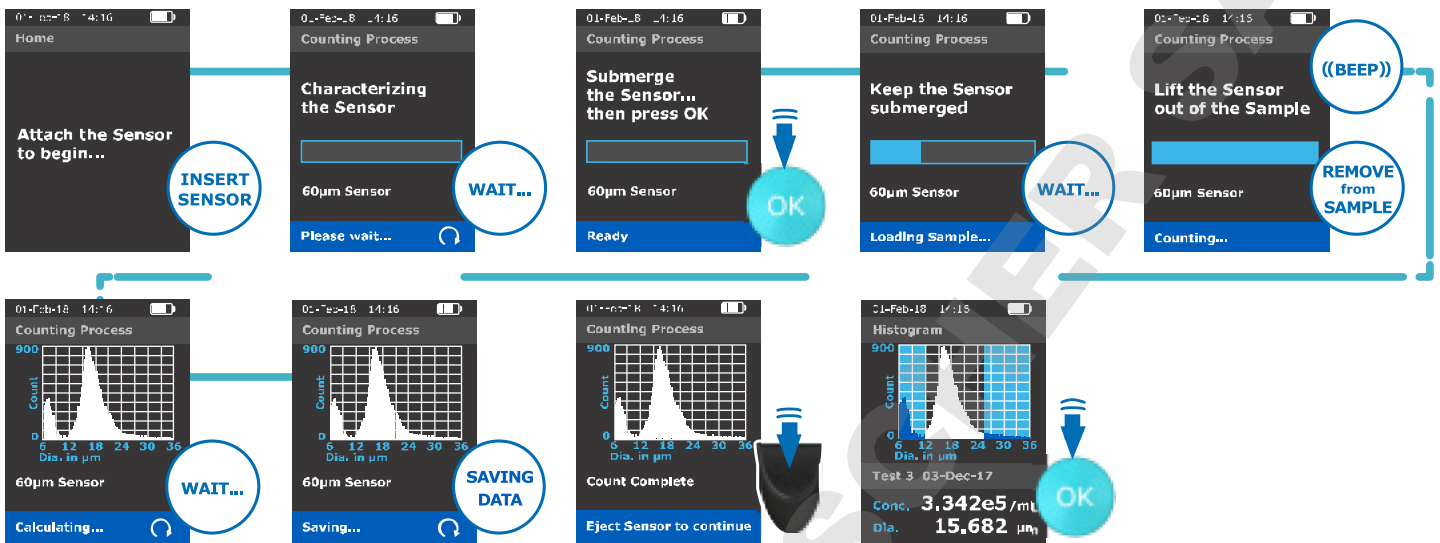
01-Feb-18 14:16
Home
Attach the Sensor to begin...
INSERT SENSOR

01-Feb-18 14:16
Counting Process
Characterizing the Sensor
60µm Sensor
Please wait...
WAIT...

01-Feb-18 14:16
Counting Process
Submerge the Sensor... then press OK
60µm Sensor
Ready
OK

01-Feb-18 14:16
Counting Process
Keep the Sensor submerged
60µm Sensor
Loading Sample...
WAIT...

01-Feb-18 14:15
Counting Process
Lift the Sensor out of the Sample
60µm Sensor
Counting...
((BEEP))
REMOVE from SAMPLE

01-Feb-18 14:16
Counting Process
900
Count
0
6 12 18 24 30 36
Dia. in µm
60µm Sensor
Calculating...
WAIT...

01-Feb-18 14:16
Counting Process
900
Count
0
6 12 18 24 30 36
Dia. in µm
60µm Sensor
Saving...
SAVING DATA

01-Feb-18 14:16
Counting Process
900
Count
0
6 12 18 24 30 36
Dia. in µm
Count Complete
Eject Sensor to continue

01-Feb-18 14:15
Histogram
900
Count
0
6 12 18 24 30 36
Dia. in µm
Test 3 03-Dec-17
Conc. 3.342e5 /mL
Dia. 15.682 µm
OK